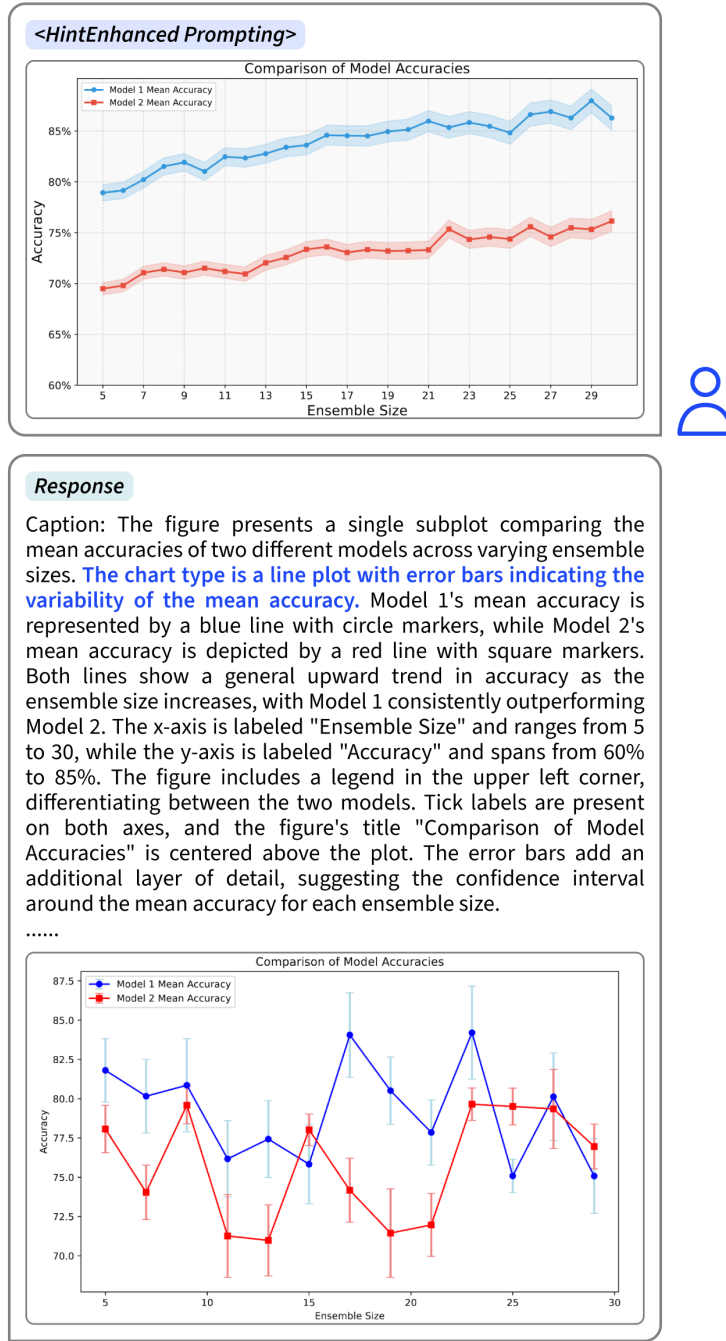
<HintEnhanced Prompting>

Comparison of Model Accuracies

Model 1 Mean Accuracy
Model 2 Mean Accuracy

85%
80%
75%
70%
65%
60%

Accuracy

5 7 9 11 13 15 17 19 21 23 25 27 29

Ensemble Size

Response

Caption: The figure presents a single subplot comparing the mean accuracies of two different models across varying ensemble sizes. The chart type is a line plot with error bars indicating the variability of the mean accuracy. Model 1's mean accuracy is represented by a blue line with circle markers, while Model 2's mean accuracy is depicted by a red line with square markers. Both lines show a general upward trend in accuracy as the ensemble size increases, with Model 1 consistently outperforming Model 2. The x-axis is labeled "Ensemble Size" and ranges from 5 to 30, while the y-axis is labeled "Accuracy" and spans from 60% to 85%. The figure includes a legend in the upper left corner, differentiating between the two models. Tick labels are present on both axes, and the figure's title "Comparison of Model Accuracies" is centered above the plot. The error bars add an additional layer of detail, suggesting the confidence interval around the mean accuracy for each ensemble size.
......

Comparison of Model Accuracies

Model 1 Mean Accuracy
Model 2 Mean Accuracy

87.5
85.0
82.5
80.0
77.5
75.0
72.5
70.0

Accuracy

5 10 15 20 25 30

Ensemble Size